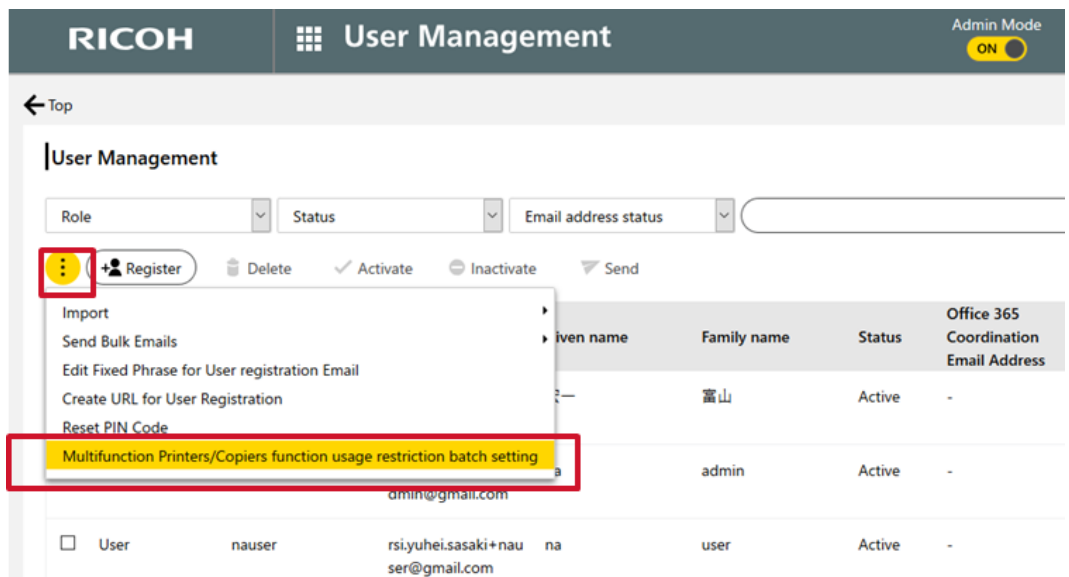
RICOH

User Management

Admin Mode
ON

Top

User Management

Role
Status
Email address status

Register
Delete
Activate
Inactivate
Send

Import
Send Bulk Emails
Edit Fixed Phrase for User registration Email
Create URL for User Registration
Reset PIN Code
Multifunction Printers/Copiers function usage restriction batch setting

| | | | | iven name | Family name | Status | Office 365 Coordination Email Address |
|---|---|---|---|---|---|---|---|
| | | | | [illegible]ー | 富山 | Active | - |
| | | | dmin@gmail.com | a | admin | Active | - |
| ☐ | User | nauser | rsi.yuhei.sasaki+nauser@gmail.com | na | user | Active | - |